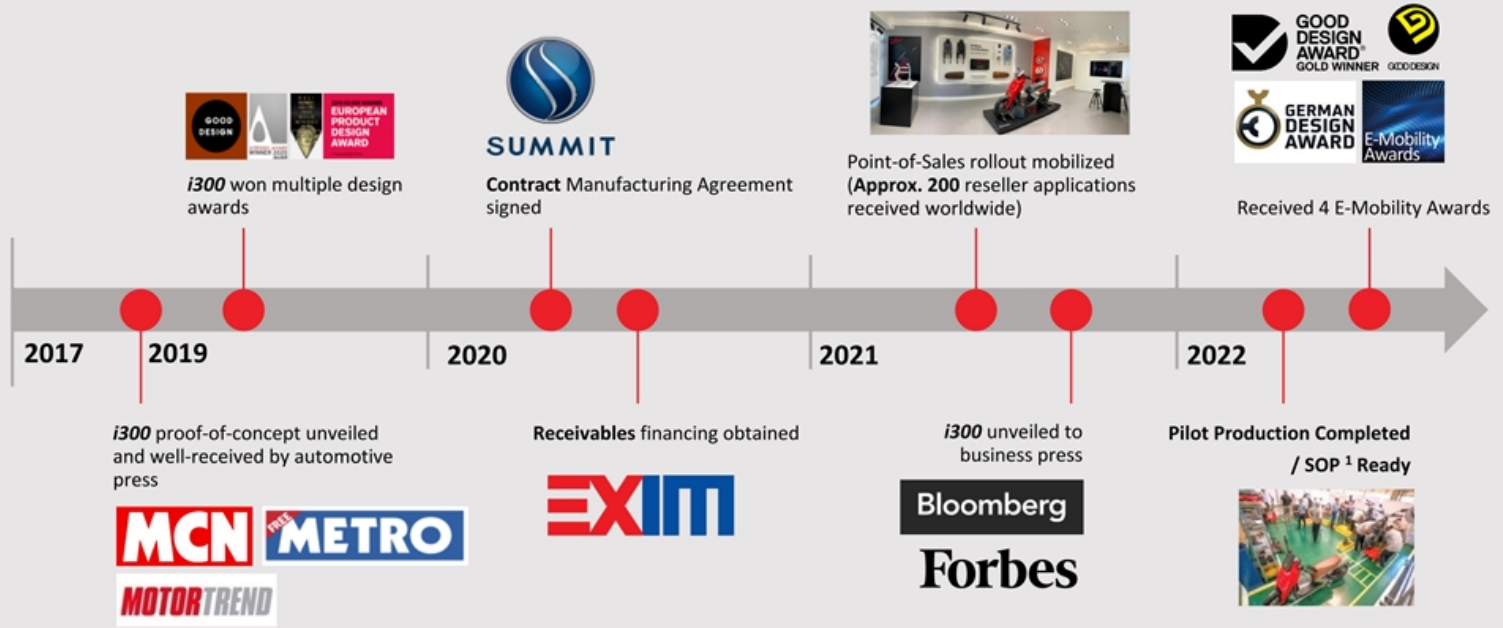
GOOD DESIGN

EUROPEAN PRODUCT DESIGN AWARD

*i300* won multiple design awards

SUMMIT

**Contract** Manufacturing Agreement signed

Point-of-Sales rollout mobilized (**Approx. 200** reseller applications received worldwide)

GOOD DESIGN AWARD® GOLD WINNER

GOOD DESIGN

GERMAN DESIGN AWARD

E-Mobility Awards

Received 4 E-Mobility Awards

2017

2019

2020

2021

2022

*i300* proof-of-concept unveiled and well-received by automotive press

MCN

FREE METRO

MOTORTREND

**Receivables** financing obtained

EXIM

*i300* unveiled to business press

Bloomberg

Forbes

**Pilot Production Completed / SOP $^1$ Ready**